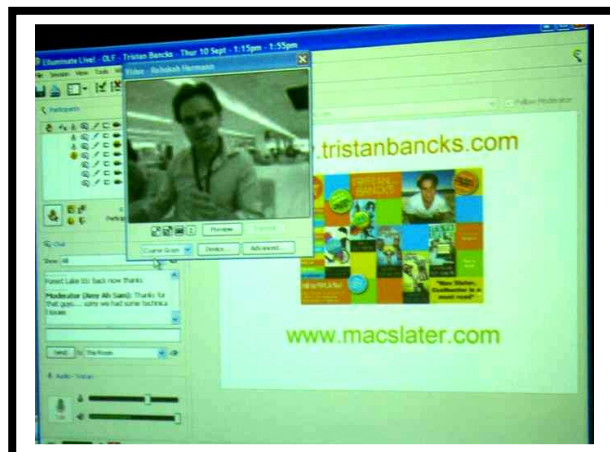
Elluminate Live! - OLF - Tristan Bancks - Thur 10 Sept - 1:15pm - 1:55pm

File Session View Tools

Participants

Video - Rebekah Hermann

Preview

Colour Grain

Device...

Advanced...

Follow Moderator

.tristanbancks.com

TRISTAN BANCKS

"Mac Slater, Coolhunter is a must read!"

www.macslater.com

Chat

Show: All

Forest Lake SS: back now thanks

Moderator (Amy Ah Sam): Thanks for that guys.... sorry we had some technical issues

Send

To: The Room

Audio / Video

Talk